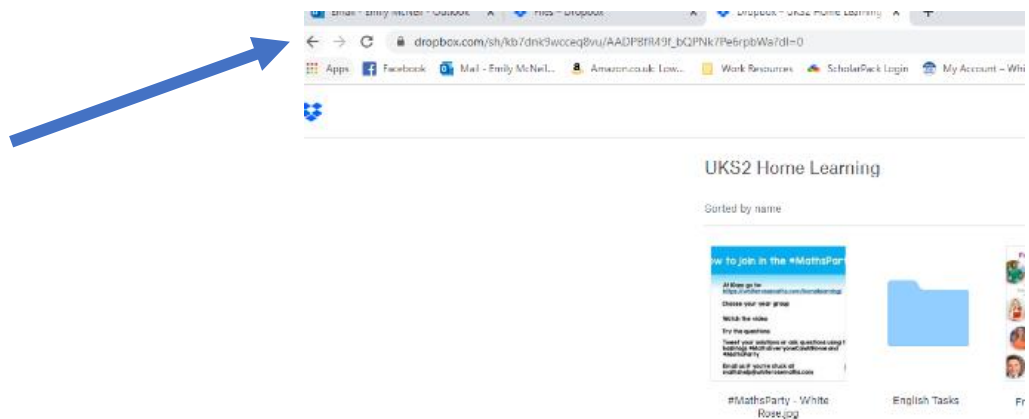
Email - Emily McNeil - Outlook
Files - Dropbox
Dropbox - UKS2 Home Learning

dropbox.com/sh/kb7dnk9wcceq8vu/AADP8fI49f_bQPNk7Pe6rpbWa?dl=0

Apps Facebook Mail - Emily McNeil... Amazon.co.uk: Low... Work Resources ScholarPack Login My Account – Whi

UKS2 Home Learning

Sorted by name

w to join in the #MathsParty

At 10am go to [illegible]
Choose your year group
Watch the video
Try the questions
Tweet your solutions or ask questions using the hashtag #MathsEveryoneCan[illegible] #MathsParty
Email us if you're stuck at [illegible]

#MathsParty - White Rose.jpg

English Tasks

Fr